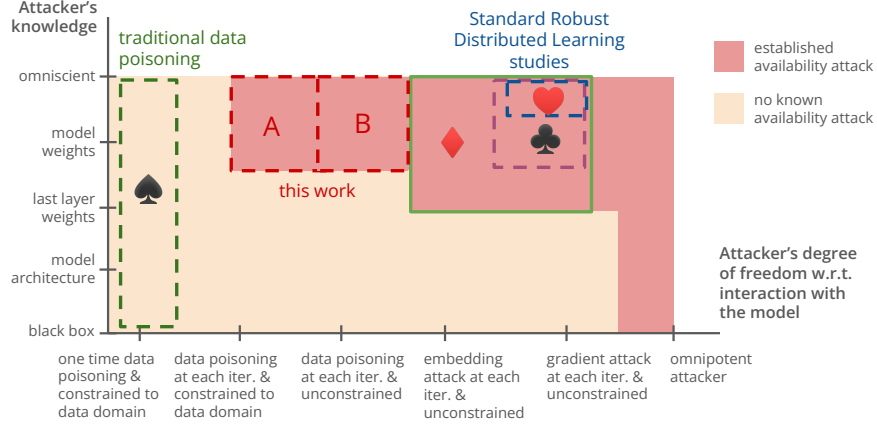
Attacker's knowledge

traditional data poisoning

Standard Robust Distributed Learning studies

established availability attack

no known availability attack

omniscient

model weights

last layer weights

model architecture

black box

A

B

♦

♥

♣

♠

this work

Attacker's degree of freedom w.r.t. interaction with the model

one time data poisoning & constrained to data domain

data poisoning at each iter. & constrained to data domain

data poisoning at each iter. & unconstrained

embedding attack at each iter. & unconstrained

gradient attack at each iter. & unconstrained

omnipotent attacker